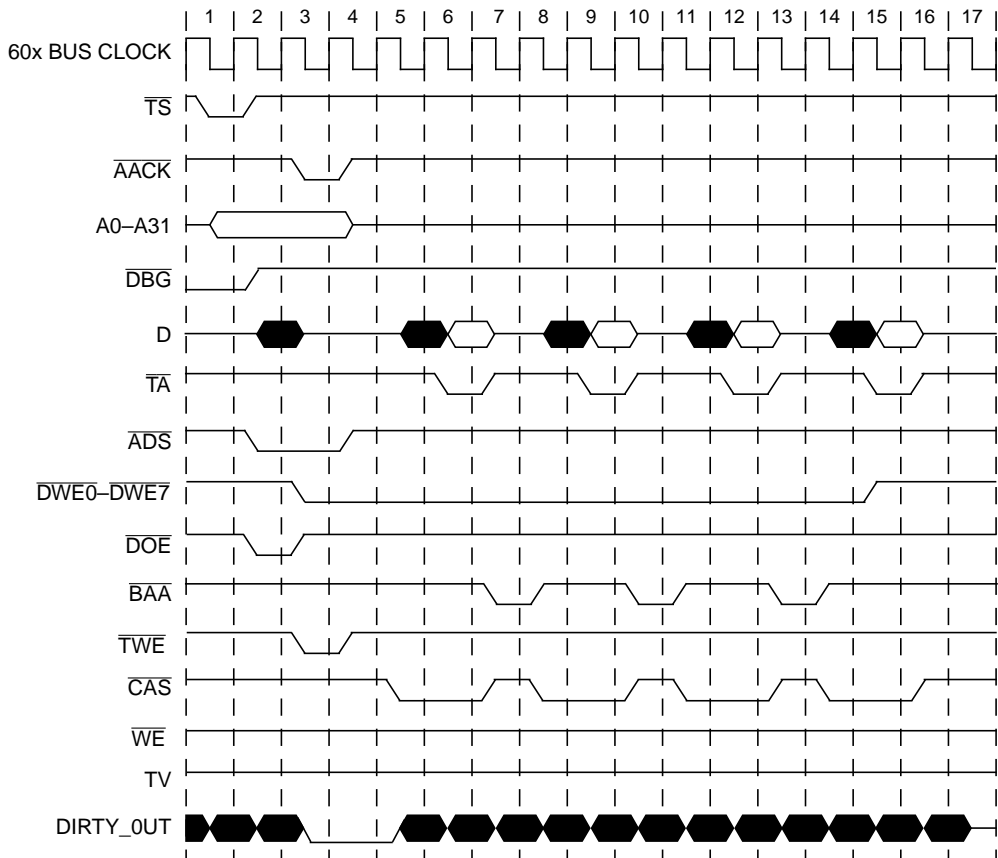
1 2 3 4 5 6 7 8 9 10 11 12 13 14 15 16 17

60x BUS CLOCK

$\overline{TS}$

$\overline{AACK}$

A0–A31

$\overline{DBG}$

D

$\overline{TA}$

$\overline{ADS}$

$\overline{DWE0–DWE7}$

$\overline{DOE}$

$\overline{BAA}$

$\overline{TWE}$

$\overline{CAS}$

$\overline{WE}$

TV

DIRTY_0UT